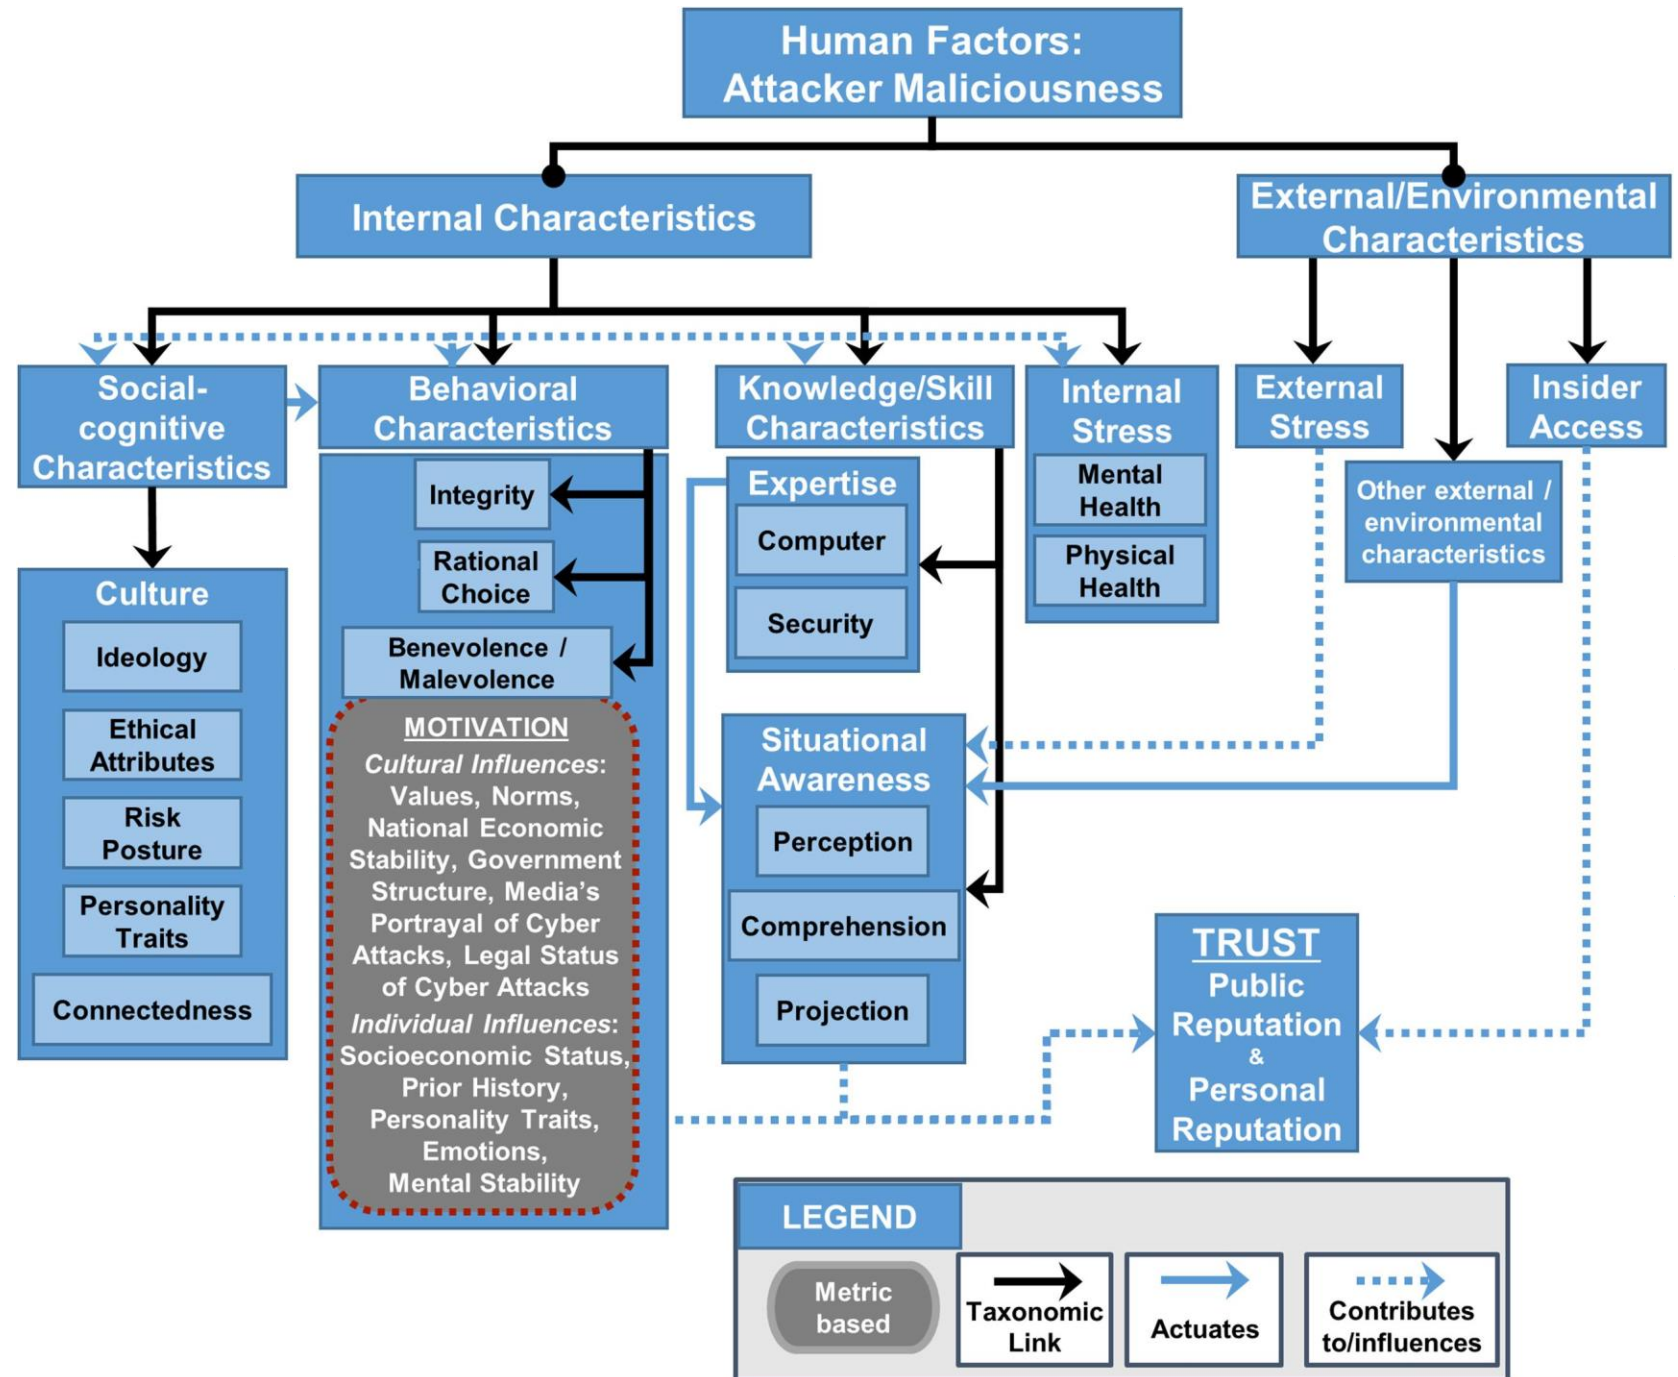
Human Factors: Attacker Maliciousness

Internal Characteristics

External/Environmental Characteristics

Social-cognitive Characteristics

Culture

Ideology

Ethical Attributes

Risk Posture

Personality Traits

Connectedness

Behavioral Characteristics

Integrity

Rational Choice

Benevolence / Malevolence

MOTIVATION

*Cultural Influences*: Values, Norms, National Economic Stability, Government Structure, Media's Portrayal of Cyber Attacks, Legal Status of Cyber Attacks

*Individual Influences*: Socioeconomic Status, Prior History, Personality Traits, Emotions, Mental Stability

Knowledge/Skill Characteristics

Expertise

Computer

Security

Situational Awareness

Perception

Comprehension

Projection

Internal Stress

Mental Health

Physical Health

External Stress

Other external / environmental characteristics

Insider Access

TRUST

Public Reputation & Personal Reputation

LEGEND

Metric based

Taxonomic Link

Actuates

Contributes to/influences